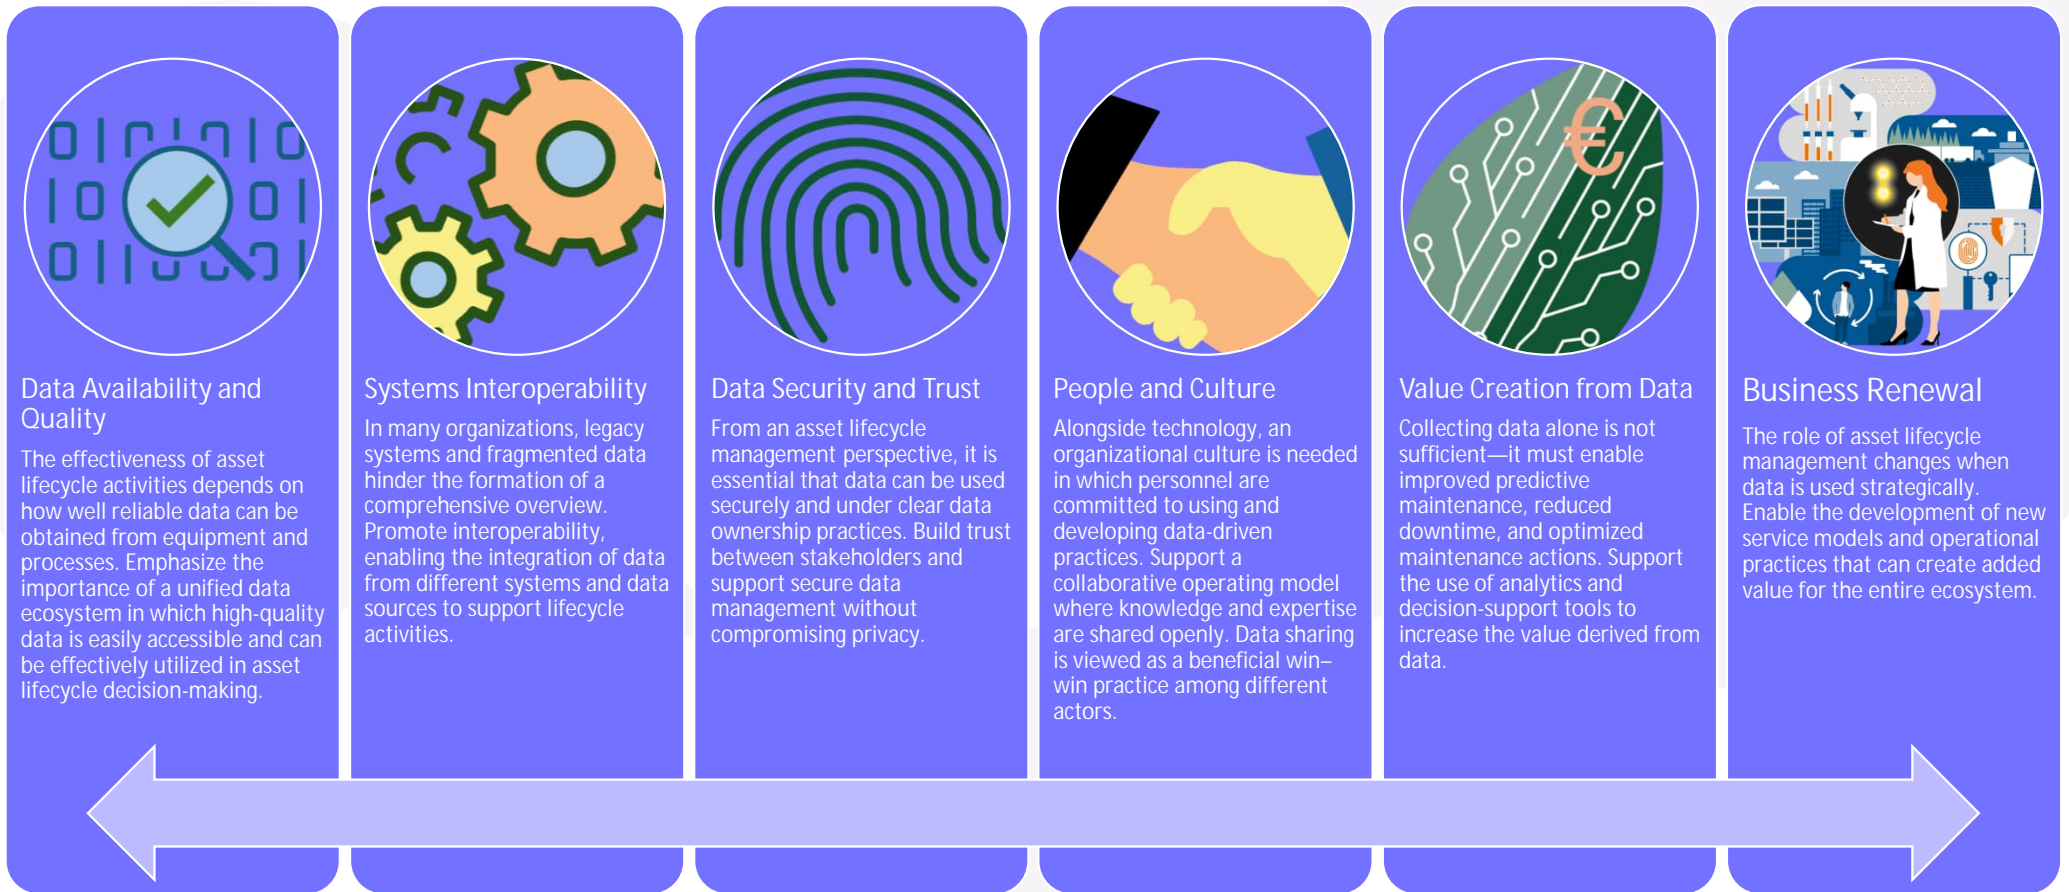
Data Availability and Quality

The effectiveness of asset lifecycle activities depends on how well reliable data can be obtained from equipment and processes. Emphasize the importance of a unified data ecosystem in which high-quality data is easily accessible and can be effectively utilized in asset lifecycle decision-making.

Systems Interoperability

In many organizations, legacy systems and fragmented data hinder the formation of a comprehensive overview. Promote interoperability, enabling the integration of data from different systems and data sources to support lifecycle activities.

Data Security and Trust

From an asset lifecycle management perspective, it is essential that data can be used securely and under clear data ownership practices. Build trust between stakeholders and support secure data management without compromising privacy.

People and Culture

Alongside technology, an organizational culture is needed in which personnel are committed to using and developing data-driven practices. Support a collaborative operating model where knowledge and expertise are shared openly. Data sharing is viewed as a beneficial win–win practice among different actors.

Value Creation from Data

Collecting data alone is not sufficient—it must enable improved predictive maintenance, reduced downtime, and optimized maintenance actions. Support the use of analytics and decision-support tools to increase the value derived from data.

Business Renewal

The role of asset lifecycle management changes when data is used strategically. Enable the development of new service models and operational practices that can create added value for the entire ecosystem.